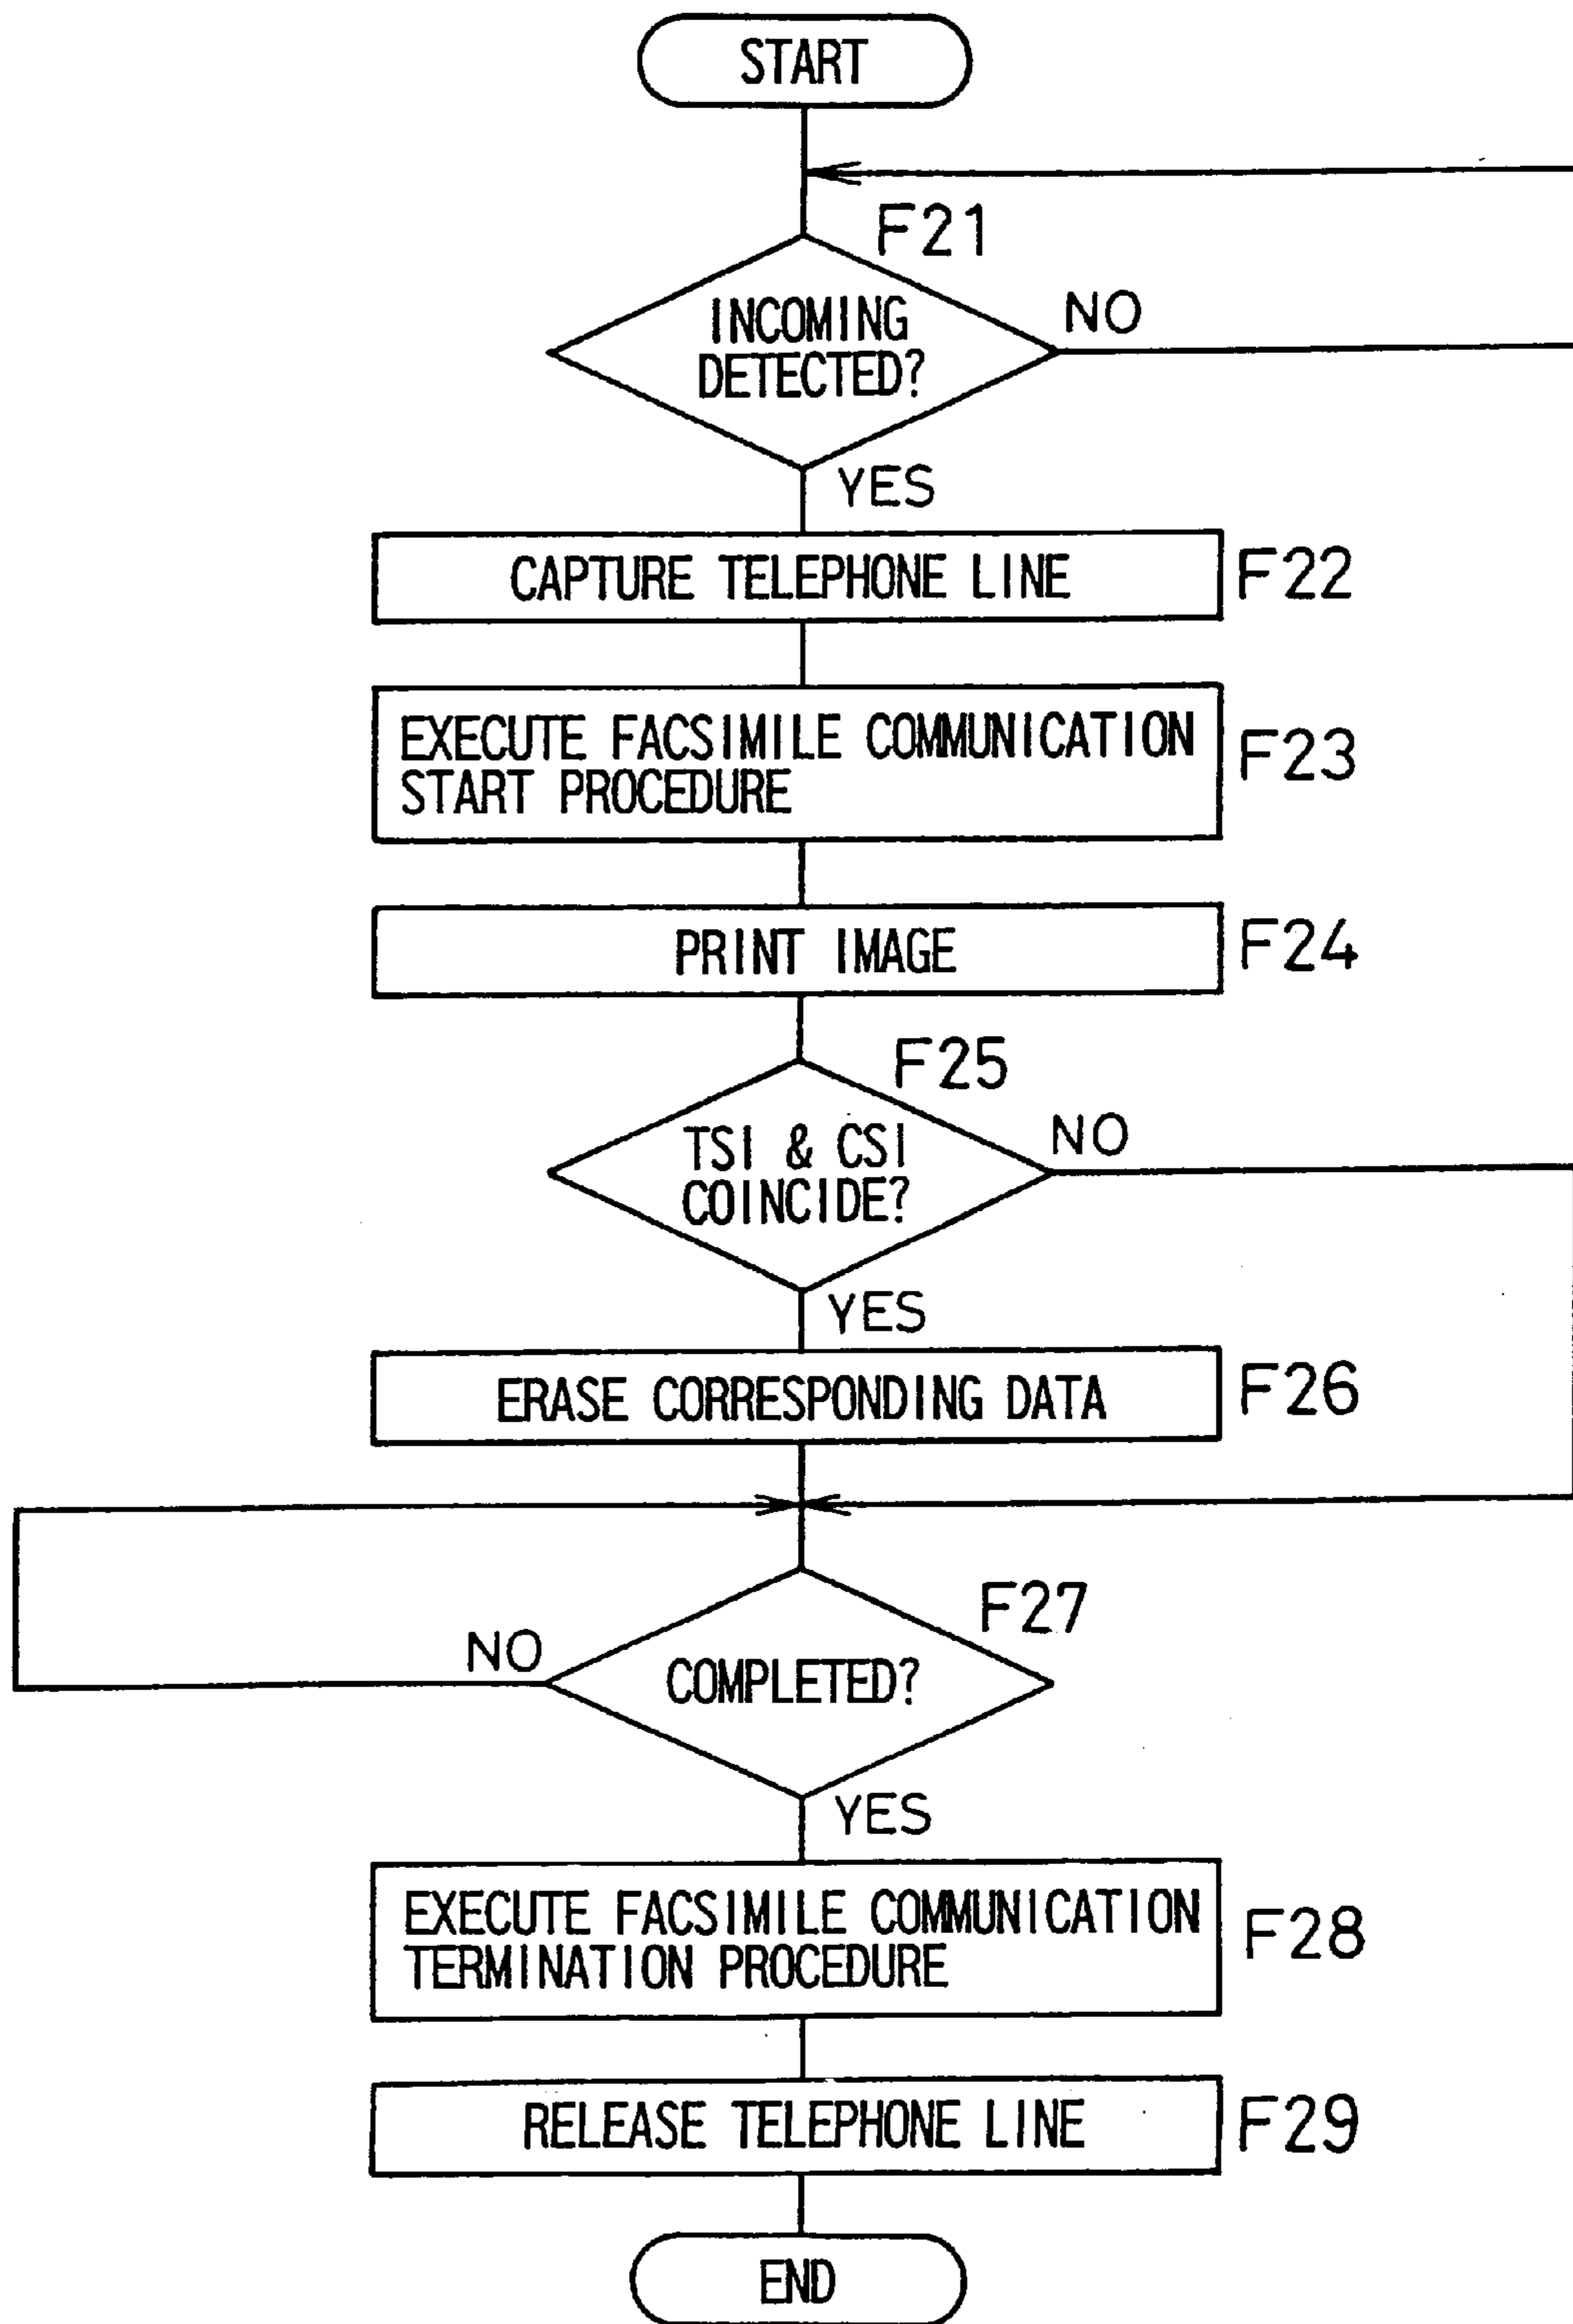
START

F21

INCOMING DETECTED?

NO

YES

CAPTURE TELEPHONE LINE

F22

EXECUTE FACSIMILE COMMUNICATION START PROCEDURE

F23

PRINT IMAGE

F24

F25

TSI & CSI COINCIDE?

NO

YES

ERASE CORRESPONDING DATA

F26

F27

NO

COMPLETED?

YES

EXECUTE FACSIMILE COMMUNICATION TERMINATION PROCEDURE

F28

RELEASE TELEPHONE LINE

F29

END